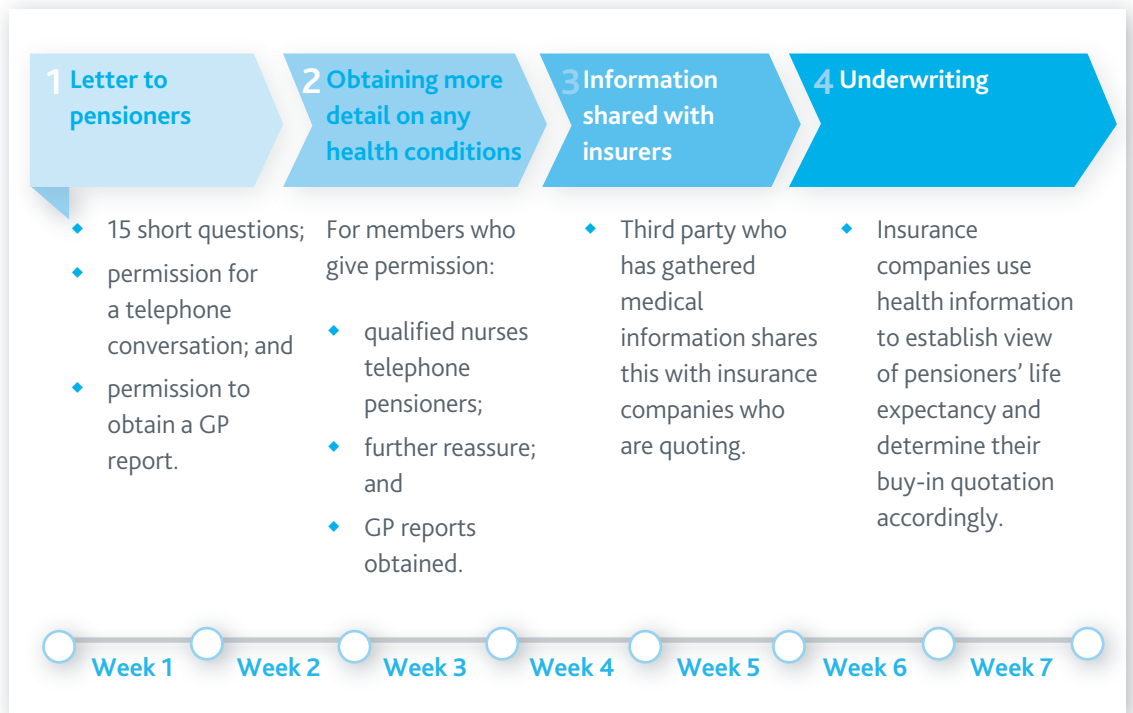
1 Letter to pensioners

- 15 short questions;
- permission for a telephone conversation; and
- permission to obtain a GP report.

2 Obtaining more detail on any health conditions

For members who give permission:

- qualified nurses telephone pensioners;
- further reassure; and
- GP reports obtained.

3 Information shared with insurers

- Third party who has gathered medical information shares this with insurance companies who are quoting.

4 Underwriting

- Insurance companies use health information to establish view of pensioners' life expectancy and determine their buy-in quotation accordingly.

Week 1 Week 2 Week 3 Week 4 Week 5 Week 6 Week 7